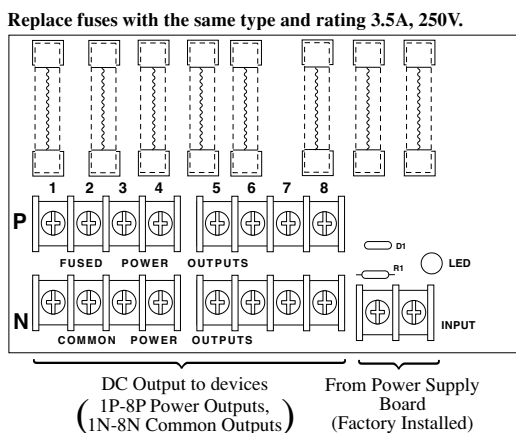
Replace fuses with the same type and rating 3.5A, 250V.

1 2 3 4 5 6 7 8

P

FUSED POWER OUTPUTS

D1

R1

LED

N

COMMON POWER OUTPUTS

INPUT

DC Output to devices
(1P-8P Power Outputs, 1N-8N Common Outputs)

From Power Supply Board
(Factory Installed)